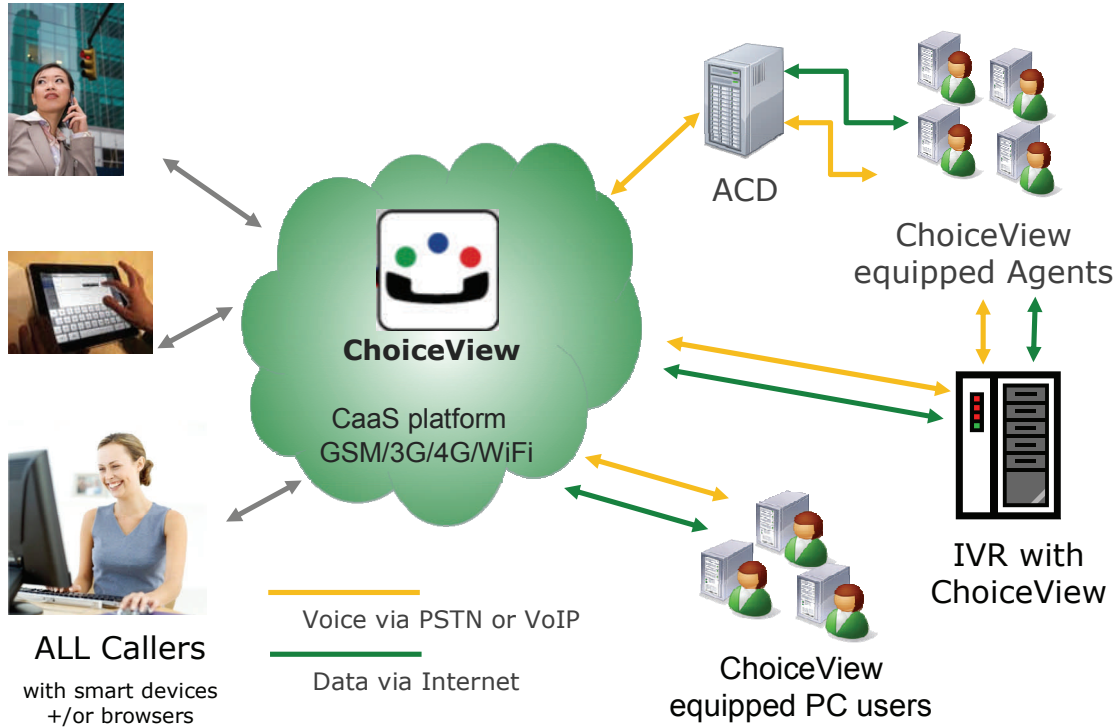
ACD

ChoiceView equipped Agents

ChoiceView

CaaS platform
GSM/3G/4G/WiFi

IVR with ChoiceView

Voice via PSTN or VoIP

Data via Internet

ALL Callers

with smart devices +/or browsers

ChoiceView equipped PC users